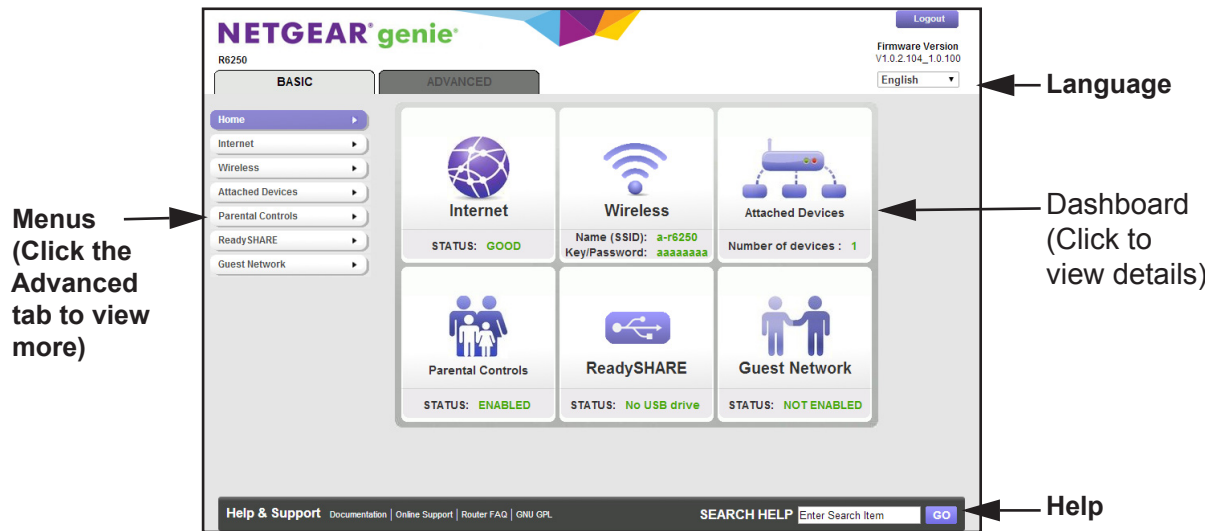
NETGEAR® genie®

R6250

Logout

Firmware Version
V1.0.2.104_1.0.100

English

BASIC

ADVANCED

Language

Home

Internet

Wireless

Attached Devices

Parental Controls

ReadySHARE

Guest Network

Menus (Click the Advanced tab to view more)

Internet

STATUS: GOOD

Wireless

Name (SSID): a-r6250
Key/Password: aaaaaaaa

Attached Devices

Number of devices : 1

Dashboard (Click to view details)

Parental Controls

STATUS: ENABLED

ReadySHARE

STATUS: No USB drive

Guest Network

STATUS: NOT ENABLED

Help & Support Documentation | Online Support | Router FAQ | GNU GPL

SEARCH HELP Enter Search Item GO

Help